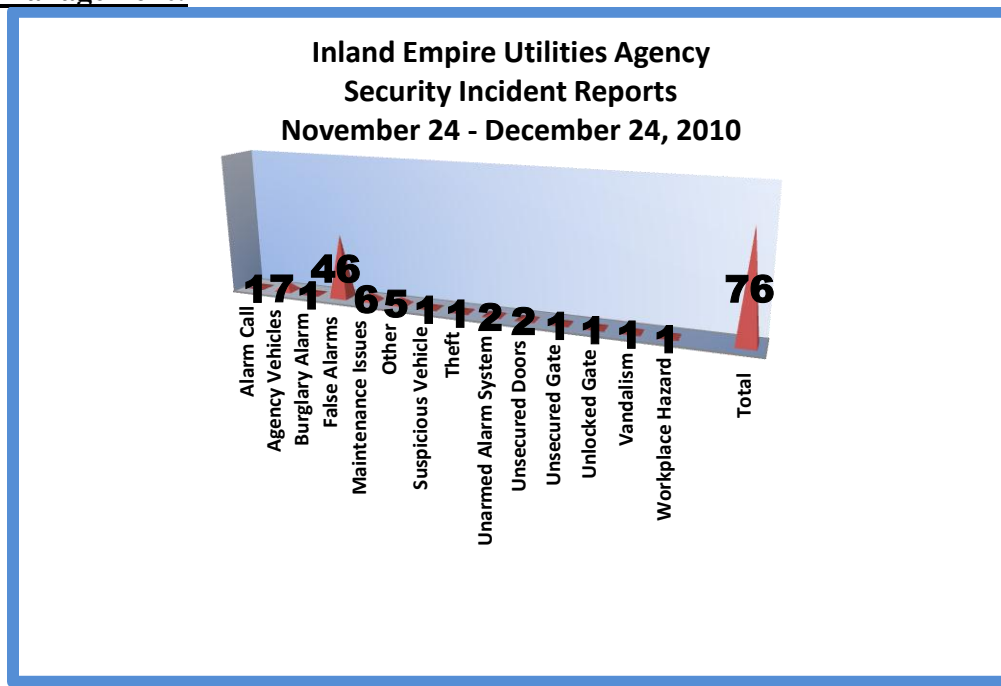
Inland Empire Utilities Agency
Security Incident Reports
November 24 - December 24, 2010

1 7 1 46 6 5 1 1 2 2 1 1 1 1 76

Alarm Call
Agency Vehicles
Burglary Alarm
False Alarms
Maintenance Issues
Other
Suspicious Vehicle
Theft
Unarmed Alarm System
Unsecured Doors
Unsecured Gate
Unlocked Gate
Vandalism
Workplace Hazard
Total